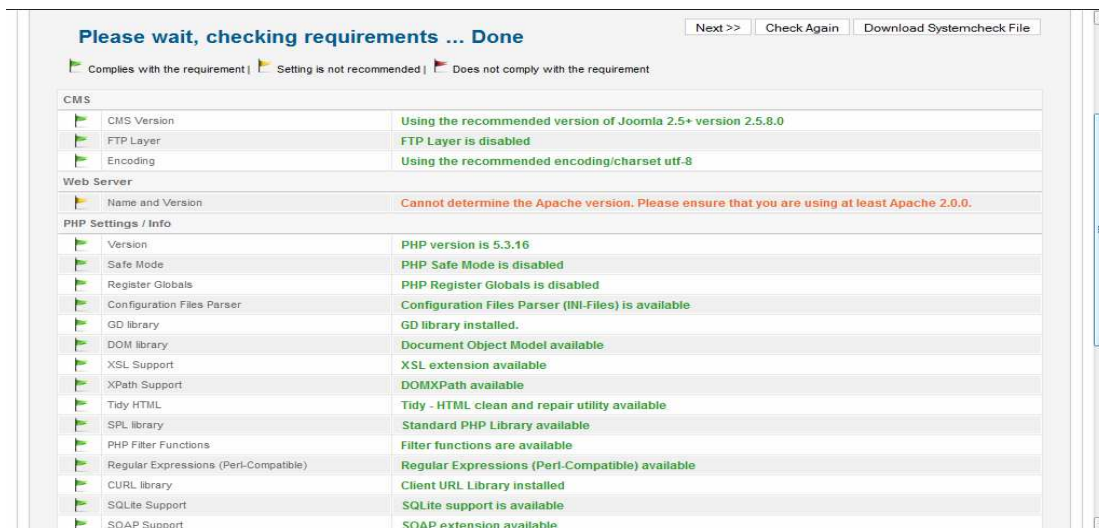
Please wait, checking requirements ... Done

Next >> | Check Again | Download Systemcheck File

Complies with the requirement | Setting is not recommended | Does not comply with the requirement

CMS

| | | |
|---|---|---|
| | CMS Version | Using the recommended version of Joomla 2.5+ version 2.5.8.0 |
| | FTP Layer | FTP Layer is disabled |
| | Encoding | Using the recommended encoding/charset utf-8 |

Web Server

| | | |
|---|---|---|
| | Name and Version | Cannot determine the Apache version. Please ensure that you are using at least Apache 2.0.0. |

PHP Settings / Info

| | | |
|---|---|---|
| | Version | PHP version is 5.3.16 |
| | Safe Mode | PHP Safe Mode is disabled |
| | Register Globals | PHP Register Globals is disabled |
| | Configuration Files Parser | Configuration Files Parser (INI-Files) is available |
| | GD library | GD library installed. |
| | DOM library | Document Object Model available |
| | XSL Support | XSL extension available |
| | XPath Support | DOMXPath available |
| | Tidy HTML | Tidy - HTML clean and repair utility available |
| | SPL library | Standard PHP Library available |
| | PHP Filter Functions | Filter functions are available |
| | Regular Expressions (Perl-Compatible) | Regular Expressions (Perl-Compatible) available |
| | CURL library | Client URL Library installed |
| | SQLite Support | SQLite support is available |
| | SOAP Support | SOAP extension available |